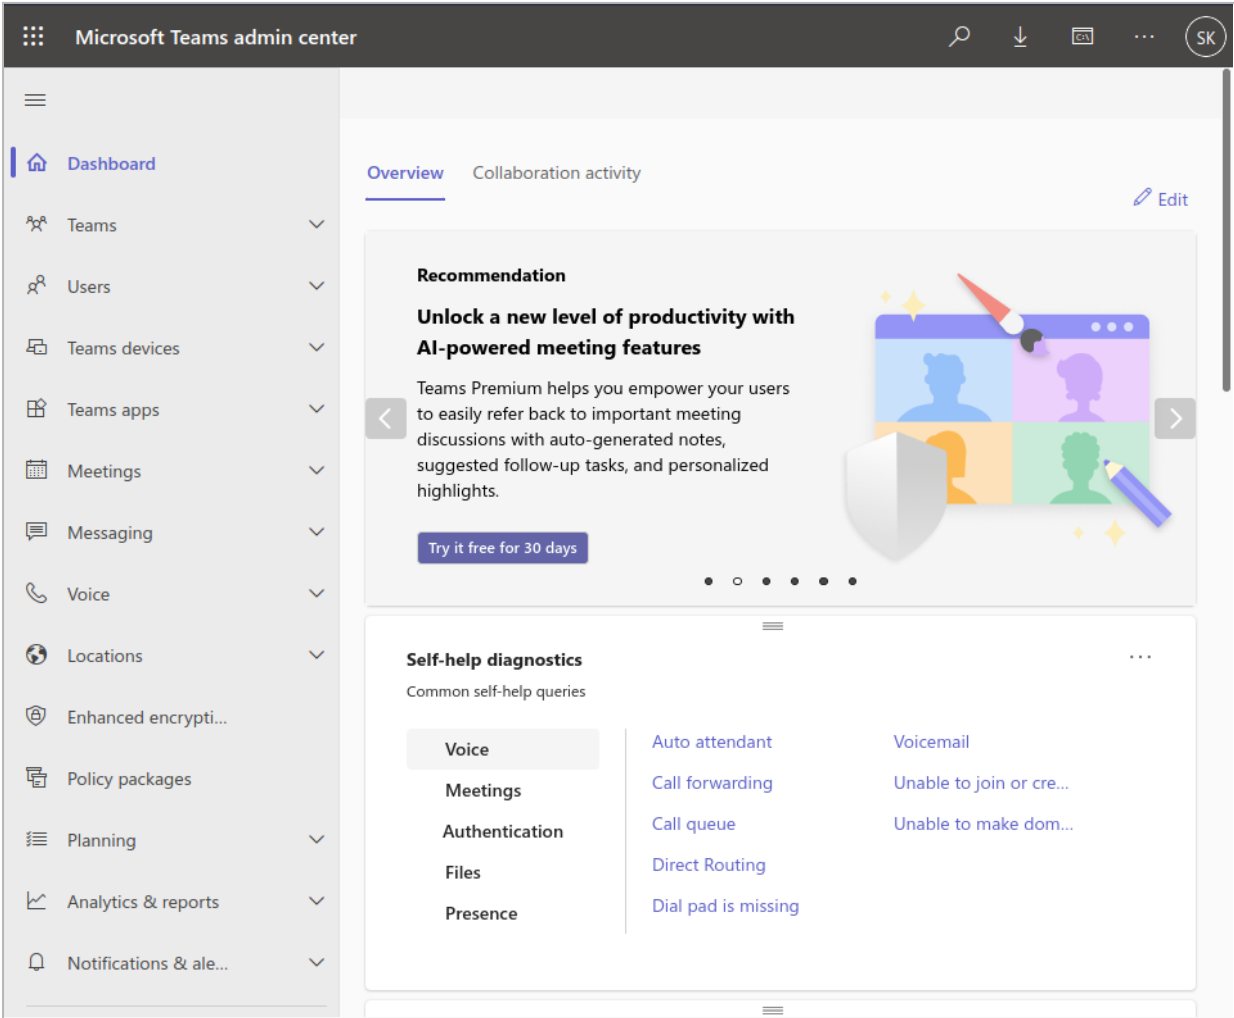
Microsoft Teams admin center

SK

Dashboard

Teams

Users

Teams devices

Teams apps

Meetings

Messaging

Voice

Locations

Enhanced encrypti...

Policy packages

Planning

Analytics & reports

Notifications & ale...

Overview

Collaboration activity

Edit

Recommendation

Unlock a new level of productivity with AI-powered meeting features

Teams Premium helps you empower your users to easily refer back to important meeting discussions with auto-generated notes, suggested follow-up tasks, and personalized highlights.

Try it free for 30 days

Self-help diagnostics

Common self-help queries

Voice

Meetings

Authentication

Files

Presence

Auto attendant

Call forwarding

Call queue

Direct Routing

Dial pad is missing

Voicemail

Unable to join or cre...

Unable to make dom...